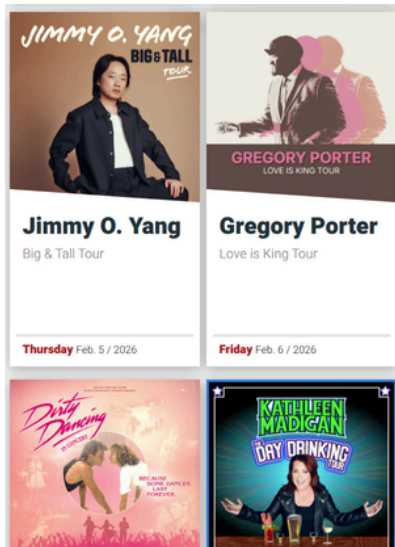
JIMMY O. YANG
BIG & TALL TOUR

Jimmy O. Yang
Big & Tall Tour

Thursday Feb. 5 / 2026

GREGORY PORTER
LOVE IS KING TOUR

Gregory Porter
Love is King Tour

Friday Feb. 6 / 2026

Dirty Dancing
IN CONCERT
BECAUSE SOME DANCES LAST FOREVER.

KATHLEEN MADIGAN
THE DAY DRINKING TOUR